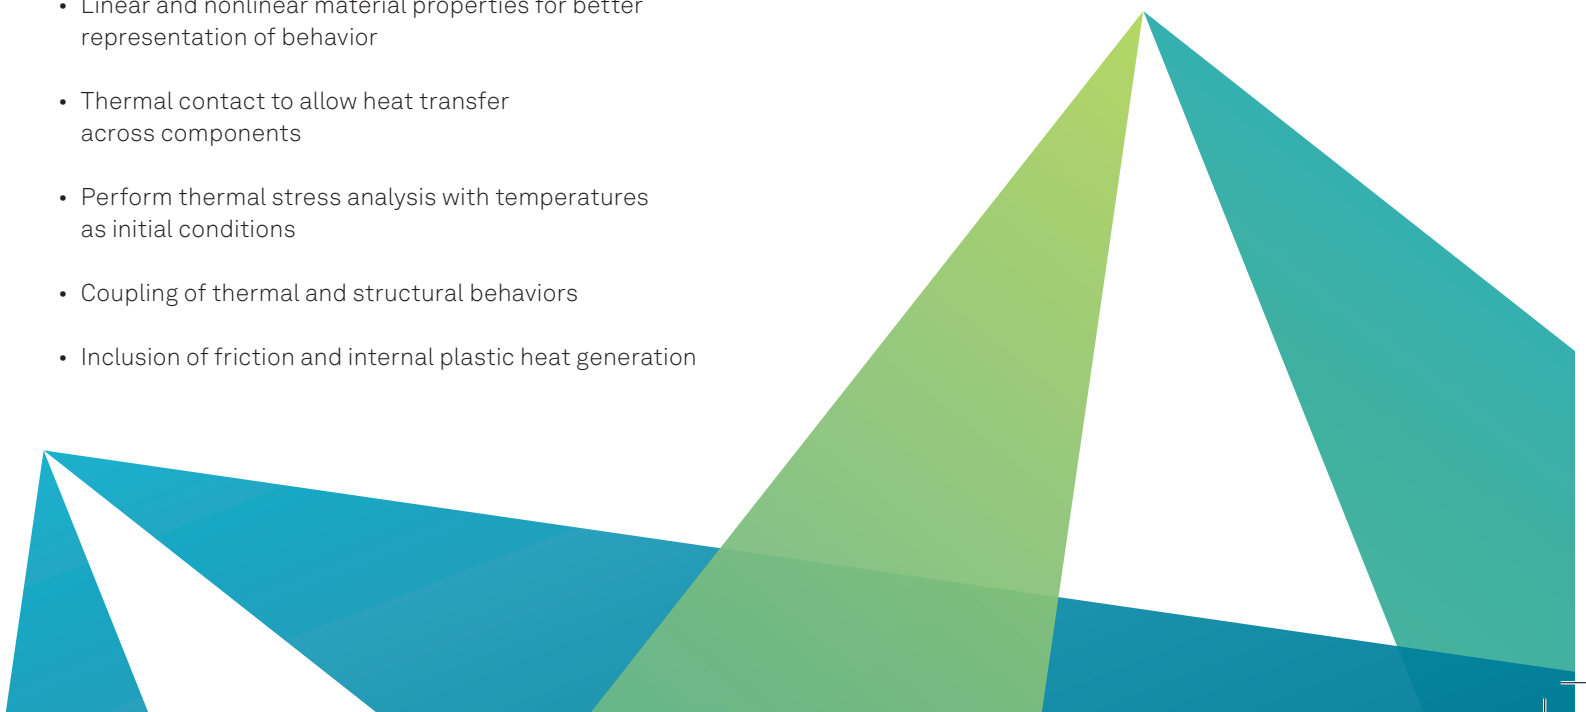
• Linear and nonlinear material properties for better representation of behavior

• Thermal contact to allow heat transfer across components

• Perform thermal stress analysis with temperatures as initial conditions

• Coupling of thermal and structural behaviors

• Inclusion of friction and internal plastic heat generation